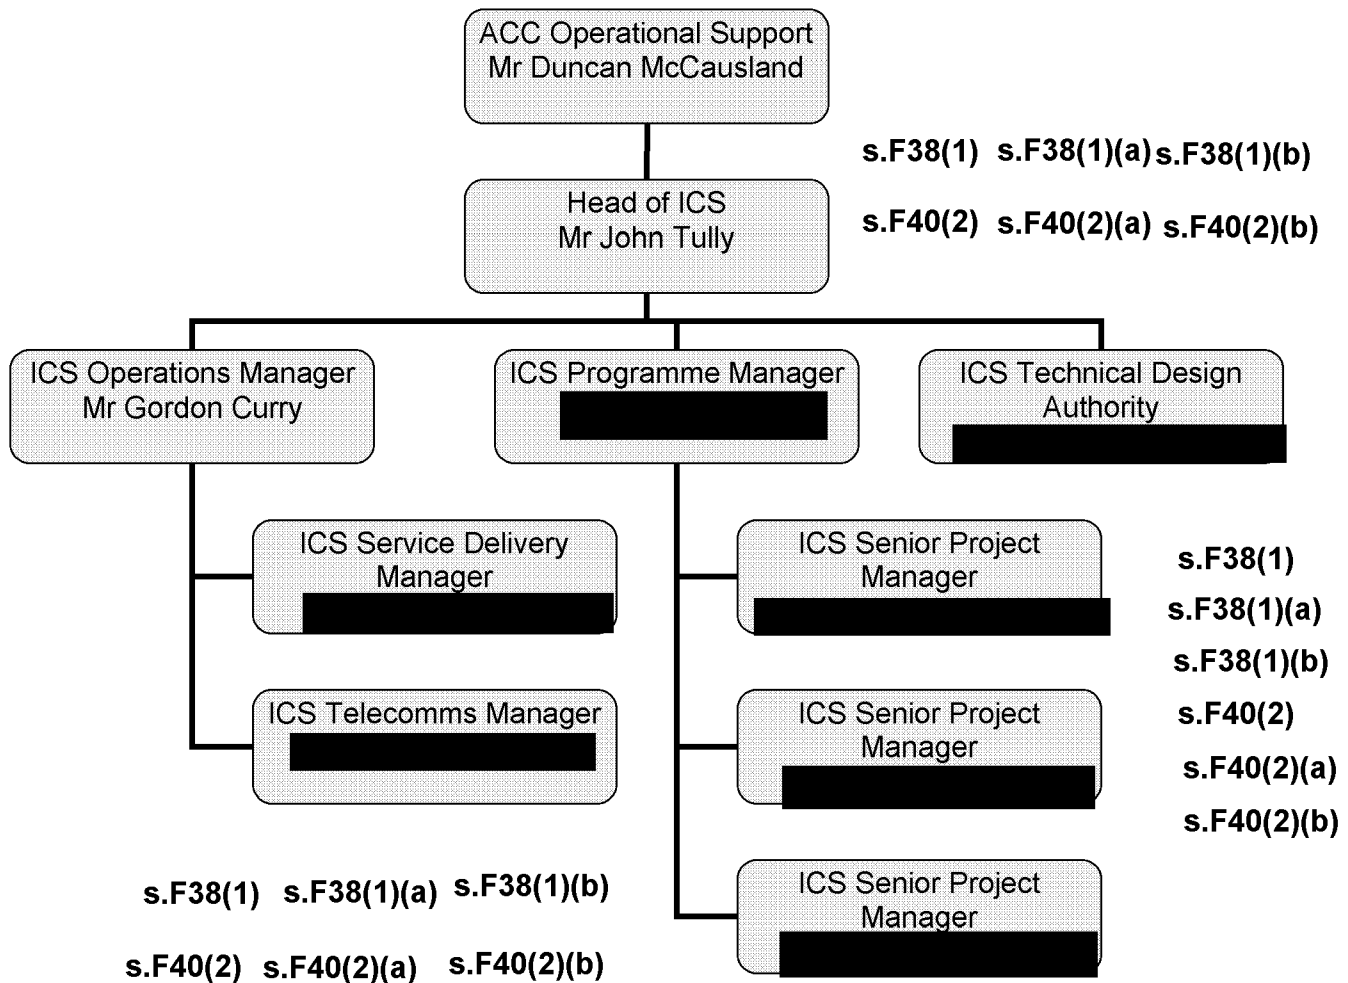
ACC Operational Support
Mr Duncan McCausland

s.F38(1) s.F38(1)(a) s.F38(1)(b)

Head of ICS
Mr John Tully

s.F40(2) s.F40(2)(a) s.F40(2)(b)

ICS Operations Manager
Mr Gordon Curry

ICS Programme Manager
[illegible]

ICS Technical Design Authority
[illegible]

ICS Service Delivery Manager
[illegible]

ICS Telecomms Manager
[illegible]

ICS Senior Project Manager
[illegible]

ICS Senior Project Manager
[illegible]

ICS Senior Project Manager
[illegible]

s.F38(1)
s.F38(1)(a)
s.F38(1)(b)
s.F40(2)
s.F40(2)(a)
s.F40(2)(b)

s.F38(1) s.F38(1)(a) s.F38(1)(b)

s.F40(2) s.F40(2)(a) s.F40(2)(b)